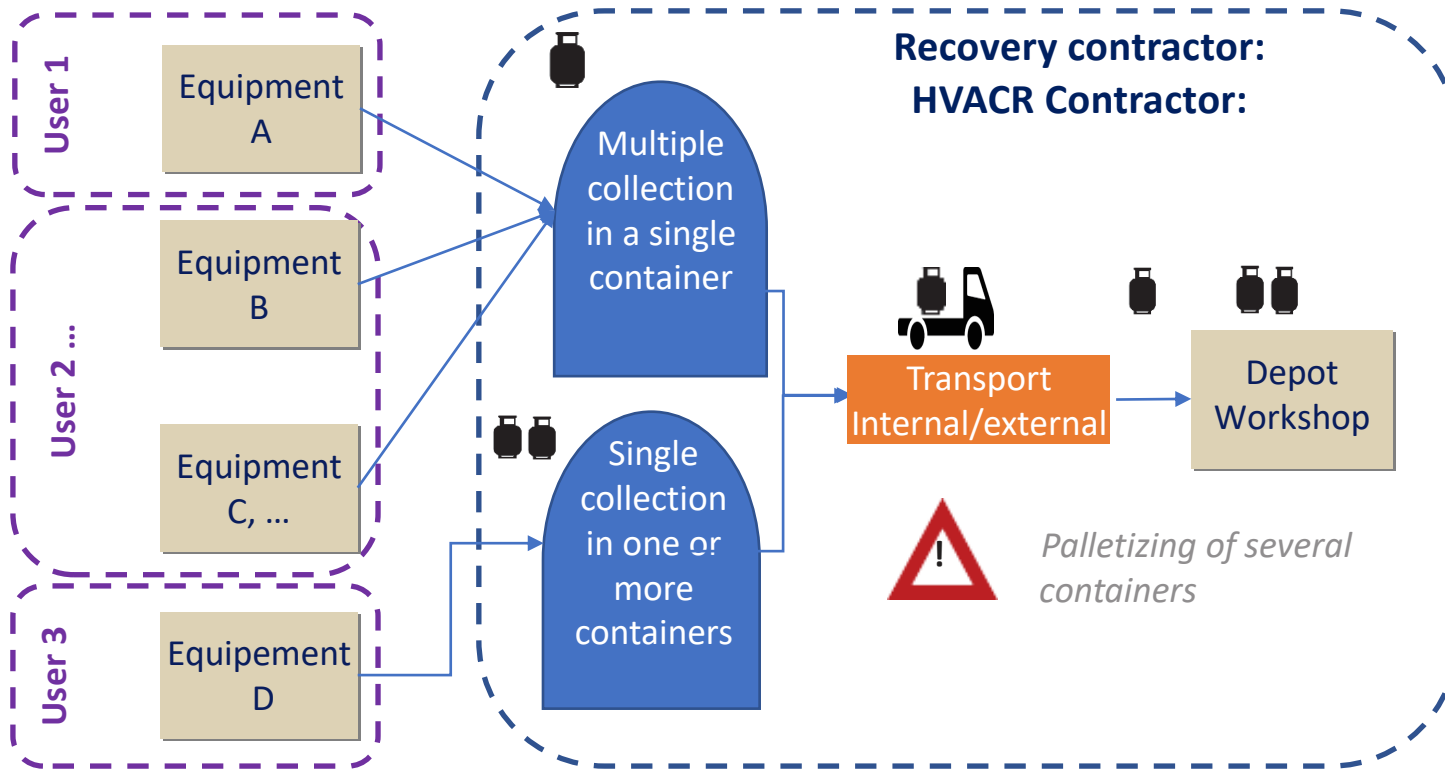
User 1

Equipment A

User 2 ...

Equipment B

Equipment C, ...

User 3

Equipement D

Recovery contractor:
HVACR Contractor:

Multiple collection in a single container

Single collection in one or more containers

Transport Internal/external

Depot Workshop

!

Palletizing of several containers